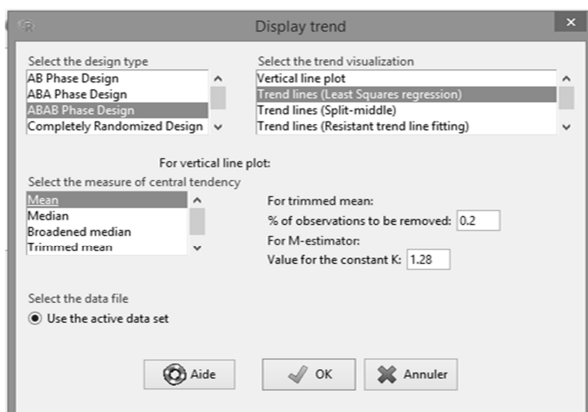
Display trend

Select the design type
AB Phase Design
ABA Phase Design
ABAB Phase Design
Completely Randomized Design

Select the trend visualization
Vertical line plot
Trend lines (Least Squares regression)
Trend lines (Split-middle)
Trend lines (Resistant trend line fitting)

For vertical line plot:
Select the measure of central tendency
Mean
Median
Broadened median
Trimmed mean

For trimmed mean:
% of observations to be removed: 0.2
For M-estimator:
Value for the constant K: 1.28

Select the data file
Use the active data set

Aide
OK
Annuler